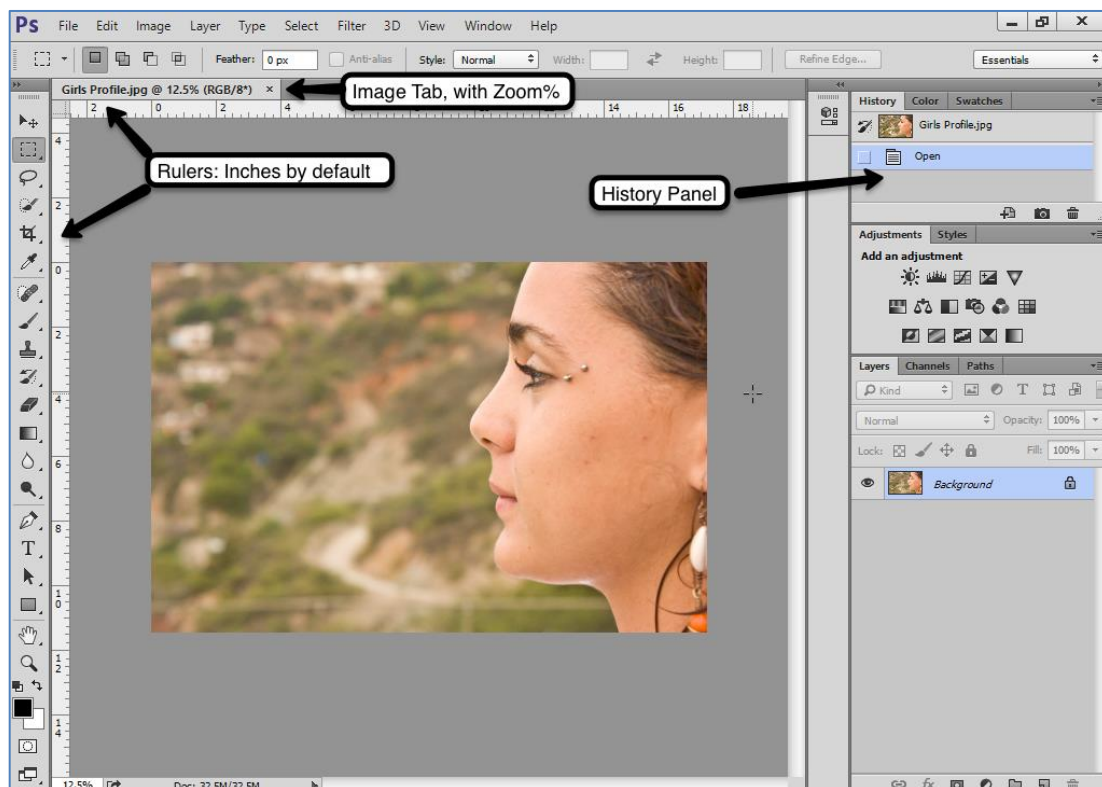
Ps File Edit Image Layer Type Select Filter 3D View Window Help

Feather: 0 px Anti-alias Style: Normal Width: Height: Refine Edge... Essentials

Girls Profile.jpg @ 12.5% (RGB/8*) ×

Image Tab, with Zoom%

2 0 2 4 14 16 18

Rulers: Inches by default

History Panel

4 2 0 2 4 6 8 1 0 1 2 1 4

History Color Swatches

Girls Profile.jpg

Open

Adjustments Styles

Add an adjustment

Layers Channels Paths

Kind

Normal Opacity: 100%

Lock: Fill: 100%

Background

12.5% Doc: 32.5M/32.5M